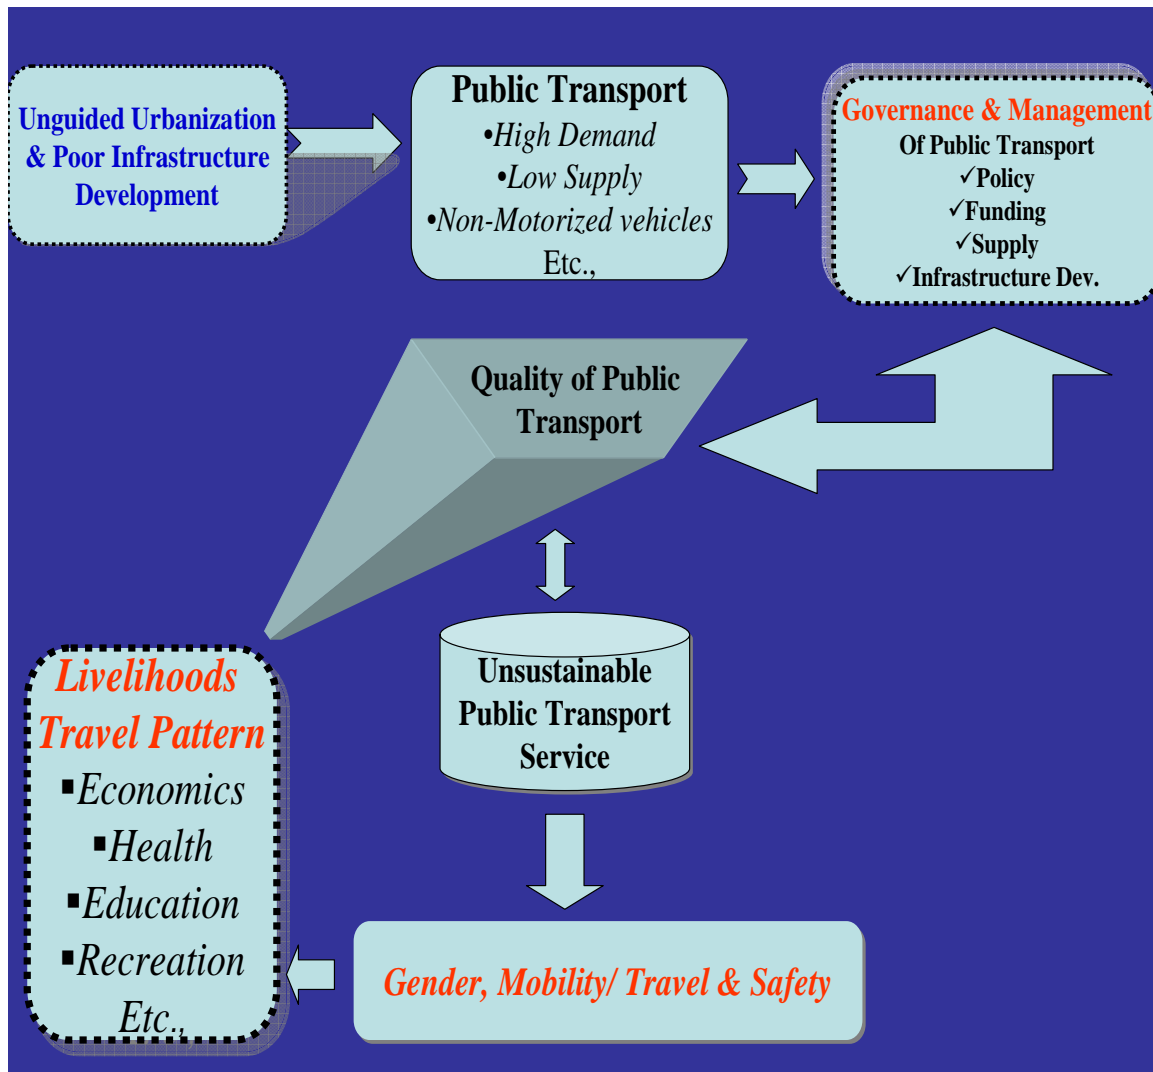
Unguided Urbanization & Poor Infrastructure Development

Public Transport
•High Demand
•Low Supply
•Non-Motorized vehicles
Etc.,

Governance & Management
Of Public Transport
✓Policy
✓Funding
✓Supply
✓Infrastructure Dev.

Quality of Public Transport

Unsustainable Public Transport Service

Livelihoods
Travel Pattern
▪Economics
▪Health
▪Education
▪Recreation
Etc.,

Gender, Mobility/ Travel & Safety